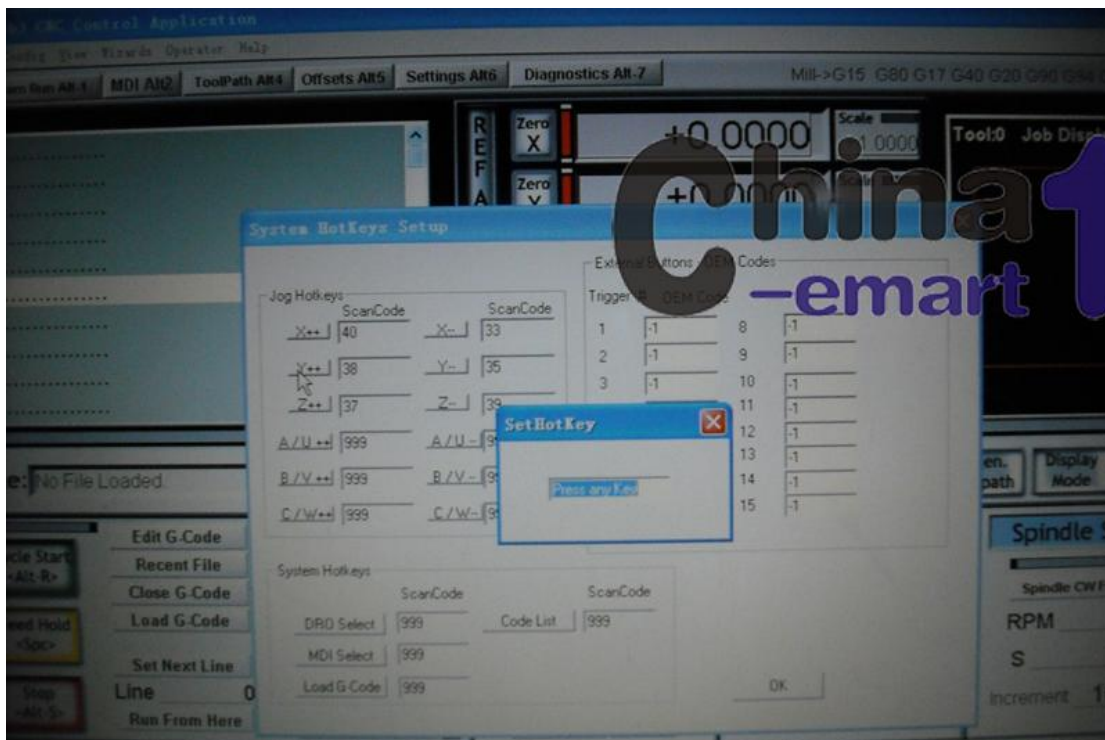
CNC Control Application

Config View Wizards Operator Help

Program Run Alt-1 MDI Alt2 ToolPath Alt4 Offsets Alt5 Settings Alt6 Diagnostics Alt-7

Mill->G15 G80 G17 G40 G20 G90 G94

REF A

Zero X +0.0000 Scale 1.0000

Zero Y +0.0000

Tool:0 Job Disp

China
-emart

System HotKeys Setup

Jog Hotkeys

| | ScanCode | | ScanCode |
|---|---|---|---|
| X++ | 40 | X-- | 33 |
| Y++ | 38 | Y-- | 35 |
| Z++ | 37 | Z-- | 39 |
| A/U++ | 999 | A/U-- | 9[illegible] |
| B/V++ | 999 | B/V-- | 9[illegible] |
| C/W++ | 999 | C/W-- | 9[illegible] |

External Buttons OEM Codes

Trigger # OEM Code

| | | | |
|---|---|---|---|
| 1 | -1 | 8 | -1 |
| 2 | -1 | 9 | -1 |
| 3 | -1 | 10 | -1 |
| | | 11 | -1 |
| | | 12 | -1 |
| | | 13 | -1 |
| | | 14 | -1 |
| | | 15 | -1 |

SetHotKey

Press any Key

System Hotkeys

| | ScanCode | | ScanCode |
|---|---|---|---|
| DRO Select | 999 | Code List | 999 |
| MDI Select | 999 | | |
| Load G-Code | 999 | | |

OK

e: No File Loaded.

Edit G-Code
Recent File
Close G-Code
Load G-Code
Set Next Line
Run From Here

Cycle Start <Alt-R>
Feed Hold <Spc>
Stop <Alt-S>

Line 0

Gen. path
Display Mode

Spindle S
Spindle CW F
RPM
S
Increment 1